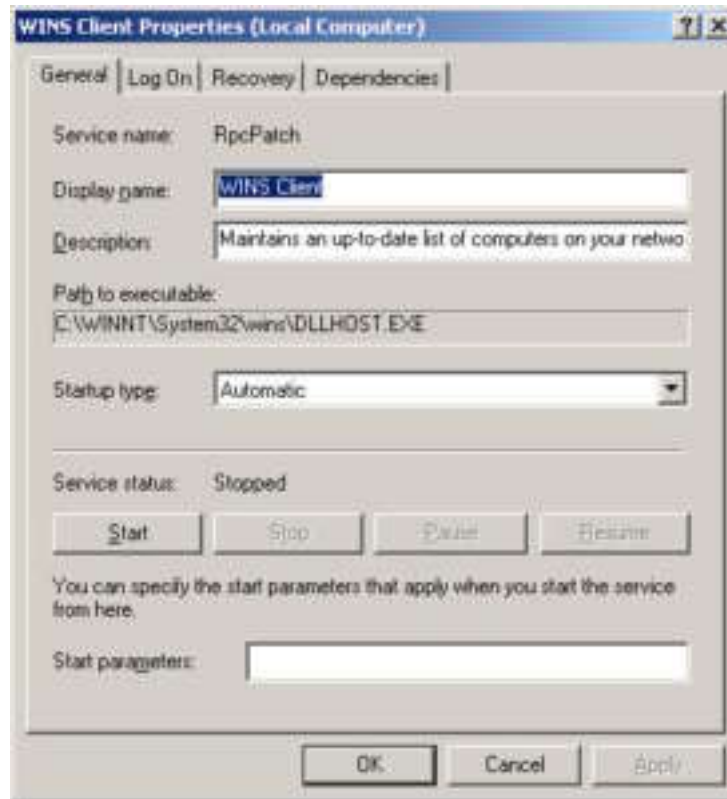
WINS Client Properties (Local Computer)

?| ×

General | Log On | Recovery | Dependencies

Service name: RpcPatch

Display name: WINS Client

Description: Maintains an up-to-date list of computers on your netwo

Path to executable:
C:\WINNT\System32\wins\DLLHOST.EXE

Startup type: Automatic

Service status: Stopped

Start | Stop | Pause | Resume

You can specify the start parameters that apply when you start the service from here.

Start parameters:

OK | Cancel | Apply